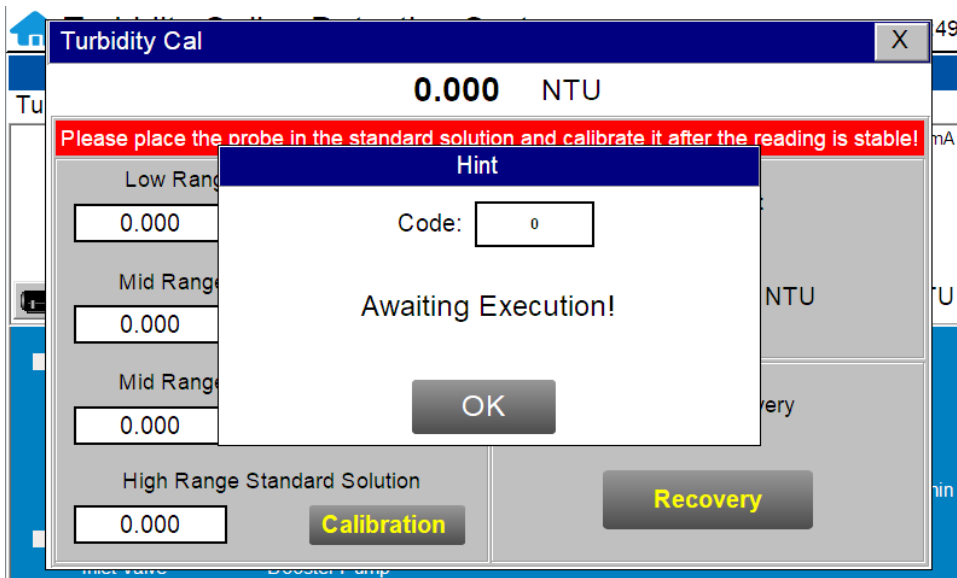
Turbidity Cal

X

0.000 NTU

Please place the probe in the standard solution and calibrate it after the reading is stable!

Low Rang

0.000

Mid Range

0.000

Mid Range

0.000

High Range Standard Solution

0.000

Calibration

Hint

Code: 0

Awaiting Execution!

OK

NTU

very

Recovery

Tu

mA

TU

49